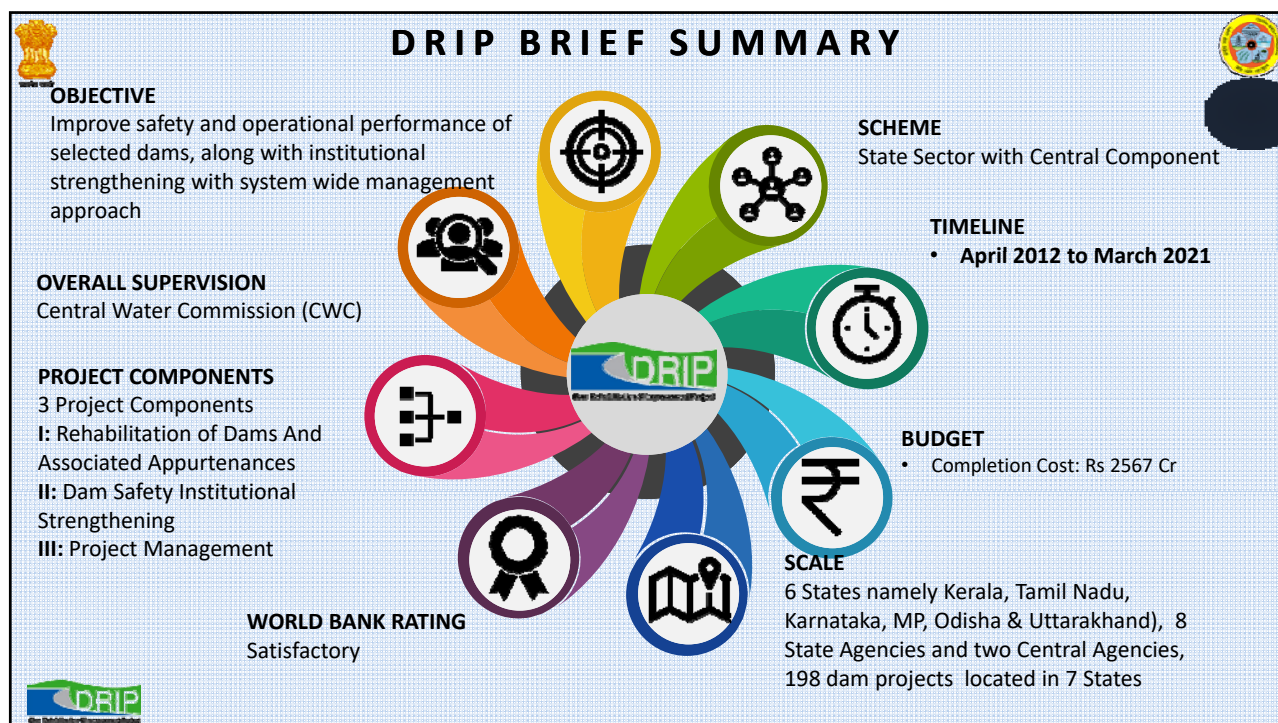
DRIP BRIEF SUMMARY

OBJECTIVE
Improve safety and operational performance of selected dams, along with institutional strengthening with system wide management approach

SCHEME
State Sector with Central Component

TIMELINE
• April 2012 to March 2021

OVERALL SUPERVISION
Central Water Commission (CWC)

PROJECT COMPONENTS
3 Project Components
I: Rehabilitation of Dams And Associated Appurtenances
II: Dam Safety Institutional Strengthening
III: Project Management

DRIP
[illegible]

BUDGET
• Completion Cost: Rs 2567 Cr

SCALE
6 States namely Kerala, Tamil Nadu, Karnataka, MP, Odisha & Uttarakhand), 8 State Agencies and two Central Agencies, 198 dam projects located in 7 States

WORLD BANK RATING
Satisfactory

DRIP